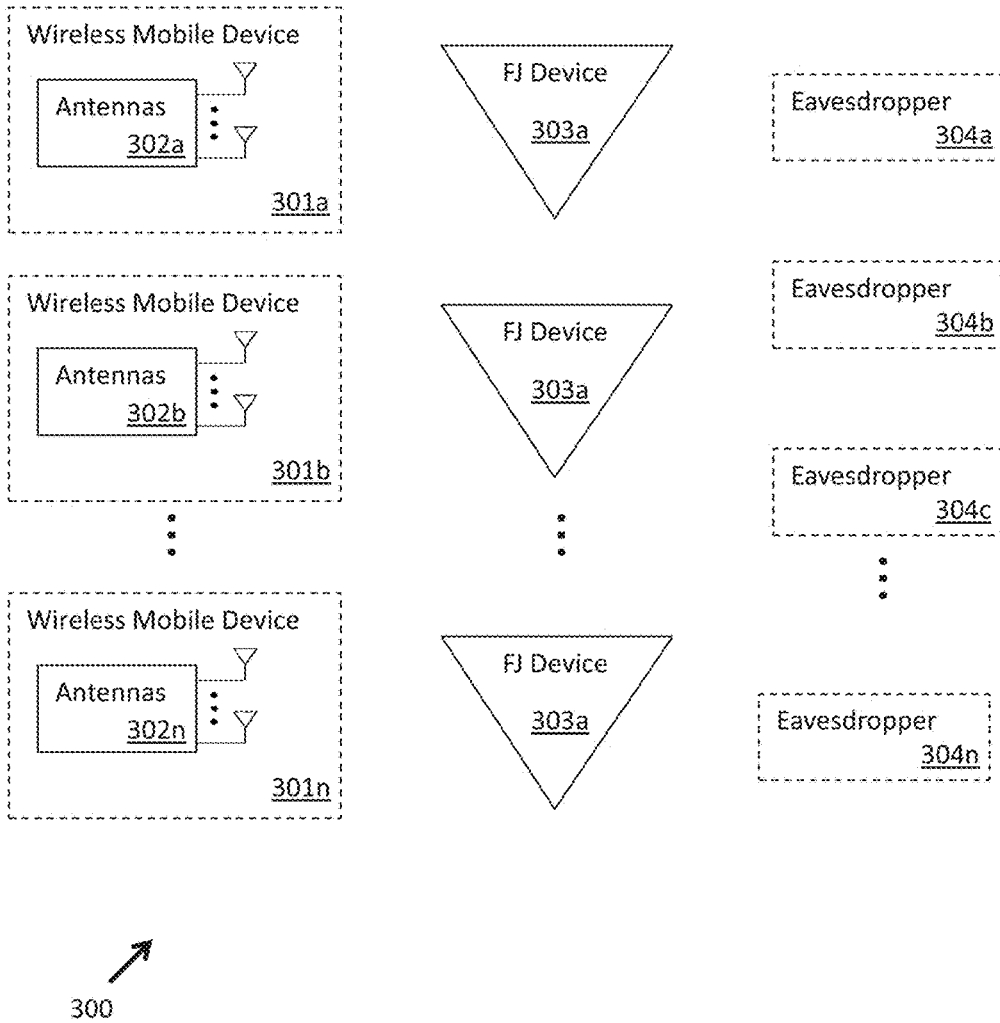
Wireless Mobile Device

Antennas
302a

301a

FJ Device
303a

Eavesdropper
304a

Wireless Mobile Device

Antennas
302b

301b

FJ Device
303a

Eavesdropper
304b

Eavesdropper
304c

Wireless Mobile Device

Antennas
302n

301n

FJ Device
303a

Eavesdropper
304n

300